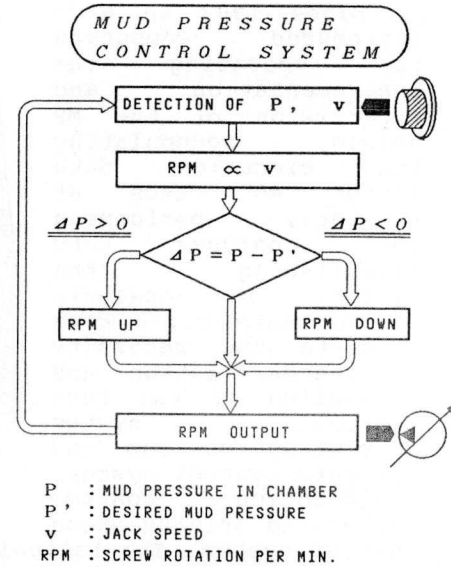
MUD PRESSURE CONTROL SYSTEM

DETECTION OF P, v

RPM $\propto$ v

$\Delta P > 0$

$\Delta P < 0$

$\Delta P = P - P'$

RPM UP

RPM DOWN

RPM OUTPUT

P : MUD PRESSURE IN CHAMBER
P' : DESIRED MUD PRESSURE
v : JACK SPEED
RPM : SCREW ROTATION PER MIN.